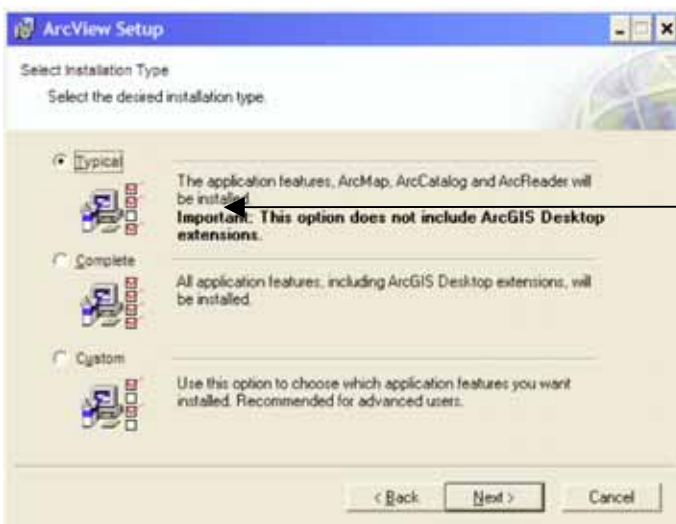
ArcView Setup

Select Installation Type

Select the desired installation type.

Typical

The application features, ArcMap, ArcCatalog and ArcReader will be installed.

Important: This option does not include ArcGIS Desktop extensions.

Complete

All application features, including ArcGIS Desktop extensions, will be installed.

Custom

Use this option to choose which application features you want installed. Recommended for advanced users.

< Back Next > Cancel